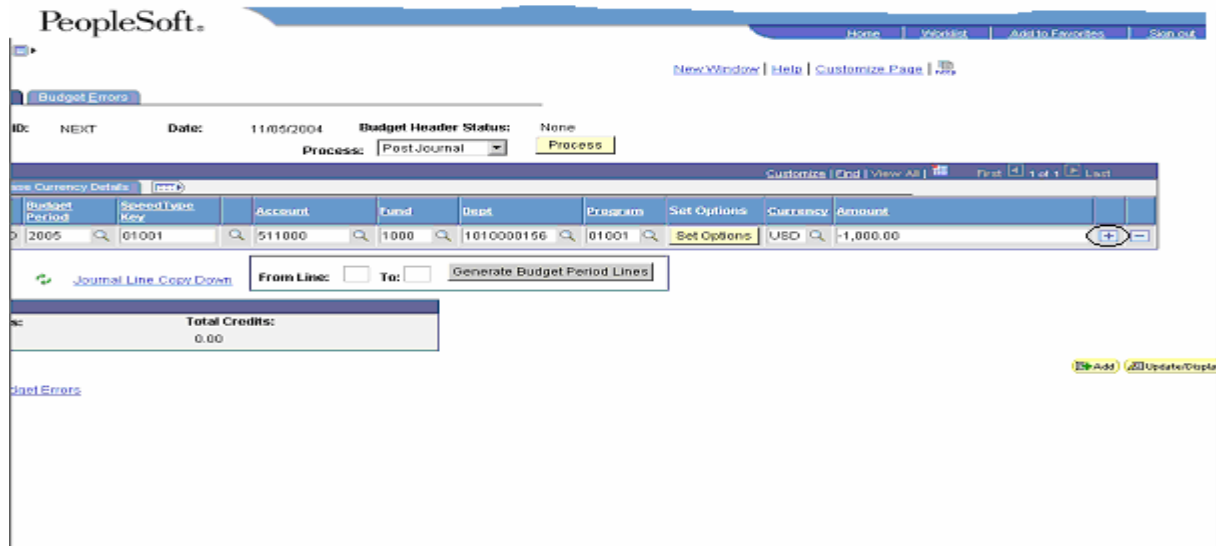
PeopleSoft.

Home | Worklist | Add to Favorites | Sign out

New Window | Help | Customize Page |

Budget Errors

ID: NEXT Date: 11/05/2004 Budget Header Status: None

Process: Post Journal Process

Customize | Find | View All | First 1 of 1 Last

ase Currency Details

| Budget Period | SpeedType Key | | Account | Fund | Dept | Program | Set Options | Currency | Amount | | |
|---|---|---|---|---|---|---|---|---|---|---|---|
| 2005 | 01001 | | 511000 | 1000 | 1010000156 | 01001 | Set Options | USD | -1,000.00 | + | − |

Journal Line Copy Down From Line: To: Generate Budget Period Lines

s: Total Credits:
0.00

Add Update/Displa

dget Errors